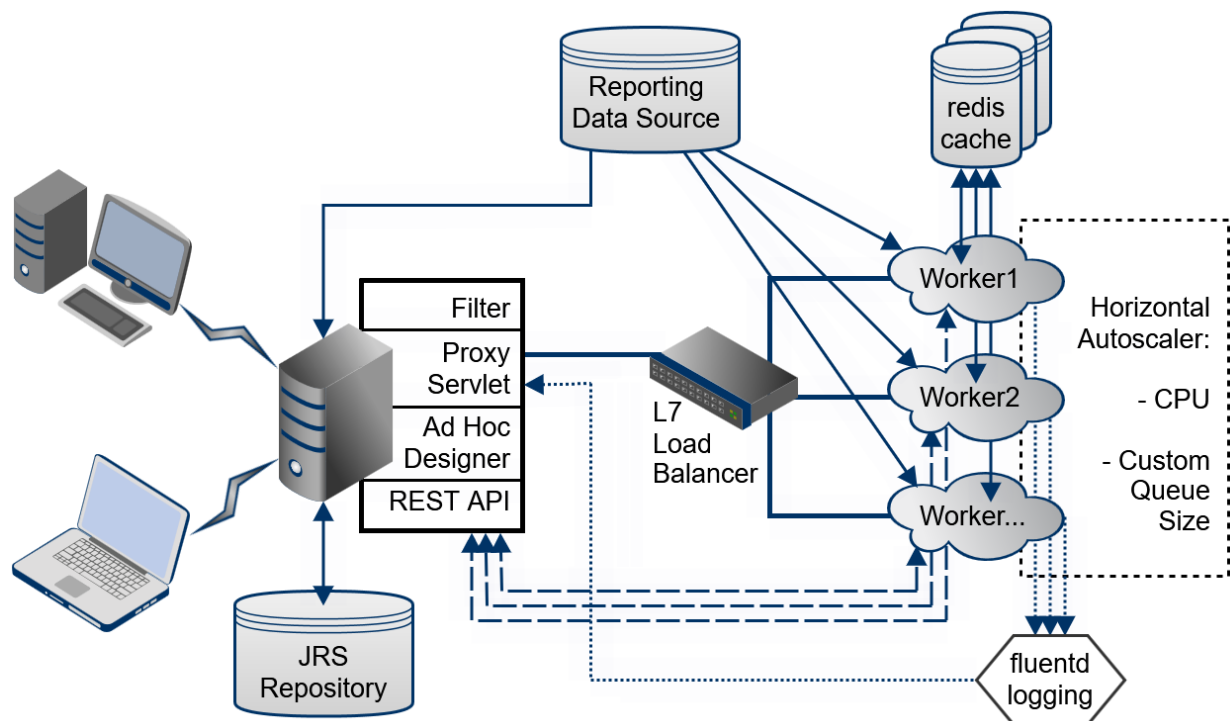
Reporting Data Source

redis cache

Filter

Proxy Servlet

Ad Hoc Designer

REST API

L7 Load Balancer

Worker1

Worker2

Worker...

Horizontal Autoscaler:

- CPU

- Custom Queue Size

JRS Repository

fluentd logging